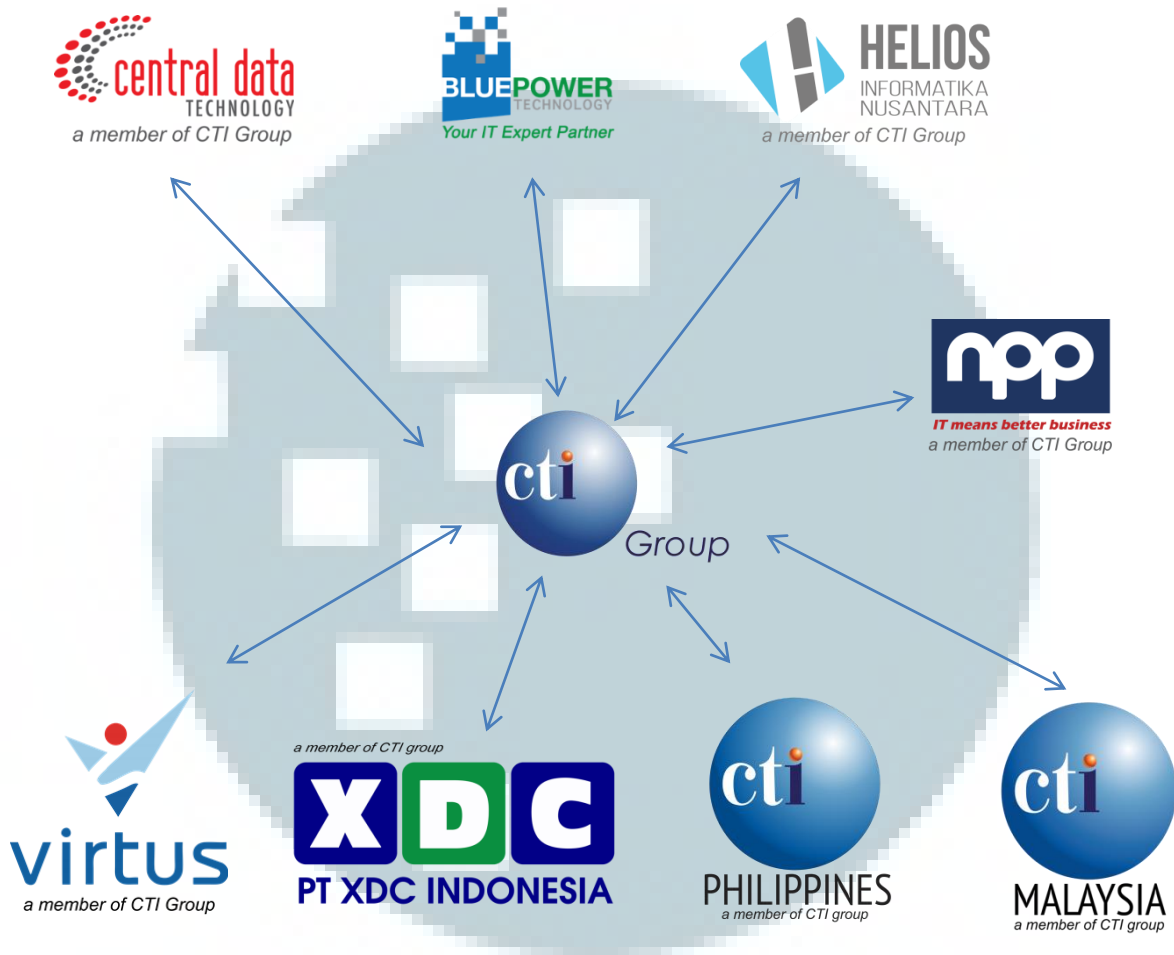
central data
TECHNOLOGY
a member of CTI Group

BLUEPOWER
TECHNOLOGY
Your IT Expert Partner

HELIOS
INFORMATIKA
NUSANTARA
a member of CTI Group

npp
IT means better business
a member of CTI Group

cti
Group

virtus
a member of CTI Group

a member of CTI group
XDC
PT XDC INDONESIA

cti
PHILIPPINES
a member of CTI group

cti
MALAYSIA
a member of CTI group